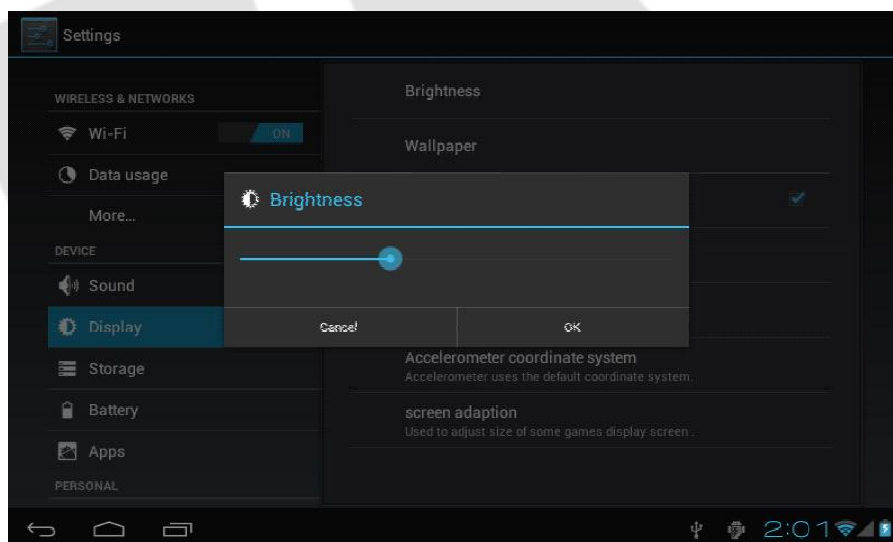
Settings

WIRELESS & NETWORKS
Wi-Fi ON
Data usage
More...
DEVICE
Sound
Display
Storage
Battery
Apps
PERSONAL

Brightness
Wallpaper

Brightness

Cancel
OK

Accelerometer coordinate system
Accelerometer uses the default coordinate system.
screen adaption
Used to adjust size of some games display screen .

2:01